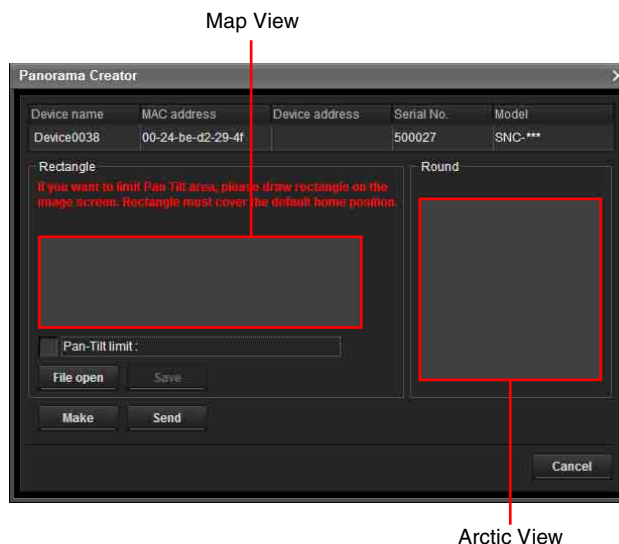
Map View

Panorama Creator

| Device name | MAC address | Device address | Serial No. | Model |
|---|---|---|---|---|
| Device0038 | 00-24-be-d2-29-4f | | 500027 | SNC-*** |

Rectangle

If you want to limit Pan Tilt area, please draw rectangle on the image screen. Rectangle must cover the default home position.

Pan-Tilt limit :

File open

Save

Round

Make

Send

Cancel

Arctic View